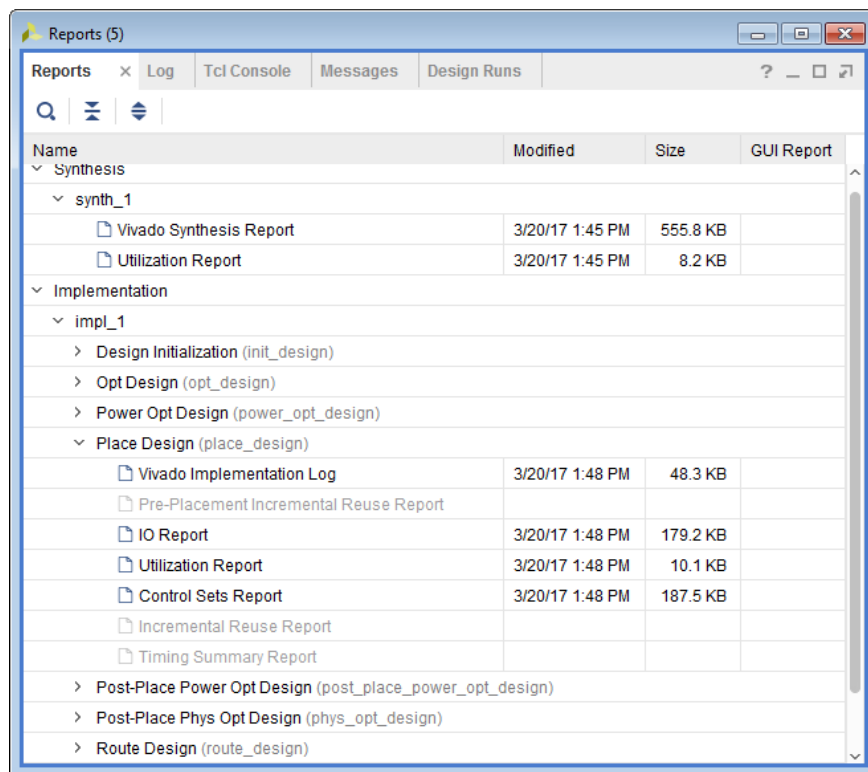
Reports (5)

Reports × Log Tcl Console Messages Design Runs ? _ □ ⇗

| Name | Modified | Size | GUI Report |
|---|---|---|---|
| Synthesis | | | |
| synth_1 | | | |
| Vivado Synthesis Report | 3/20/17 1:45 PM | 555.8 KB | |
| Utilization Report | 3/20/17 1:45 PM | 8.2 KB | |
| Implementation | | | |
| impl_1 | | | |
| Design Initialization (init_design) | | | |
| Opt Design (opt_design) | | | |
| Power Opt Design (power_opt_design) | | | |
| Place Design (place_design) | | | |
| Vivado Implementation Log | 3/20/17 1:48 PM | 48.3 KB | |
| Pre-Placement Incremental Reuse Report | | | |
| IO Report | 3/20/17 1:48 PM | 179.2 KB | |
| Utilization Report | 3/20/17 1:48 PM | 10.1 KB | |
| Control Sets Report | 3/20/17 1:48 PM | 187.5 KB | |
| Incremental Reuse Report | | | |
| Timing Summary Report | | | |
| Post-Place Power Opt Design (post_place_power_opt_design) | | | |
| Post-Place Phys Opt Design (phys_opt_design) | | | |
| Route Design (route_design) | | | |